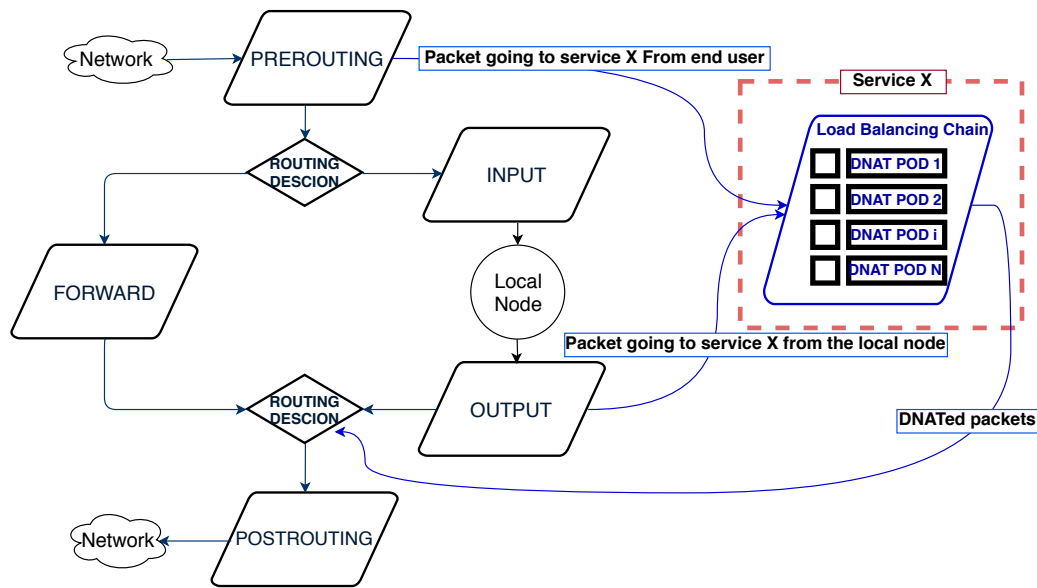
Network

PREROUTING

Packet going to service X From end user

Service X

Load Balancing Chain

DNAT POD 1

DNAT POD 2

DNAT POD i

DNAT POD N

ROUTING DESCION

INPUT

FORWARD

Local Node

Packet going to service X from the local node

ROUTING DESCION

OUTPUT

DNATed packets

Network

POSTROUTING